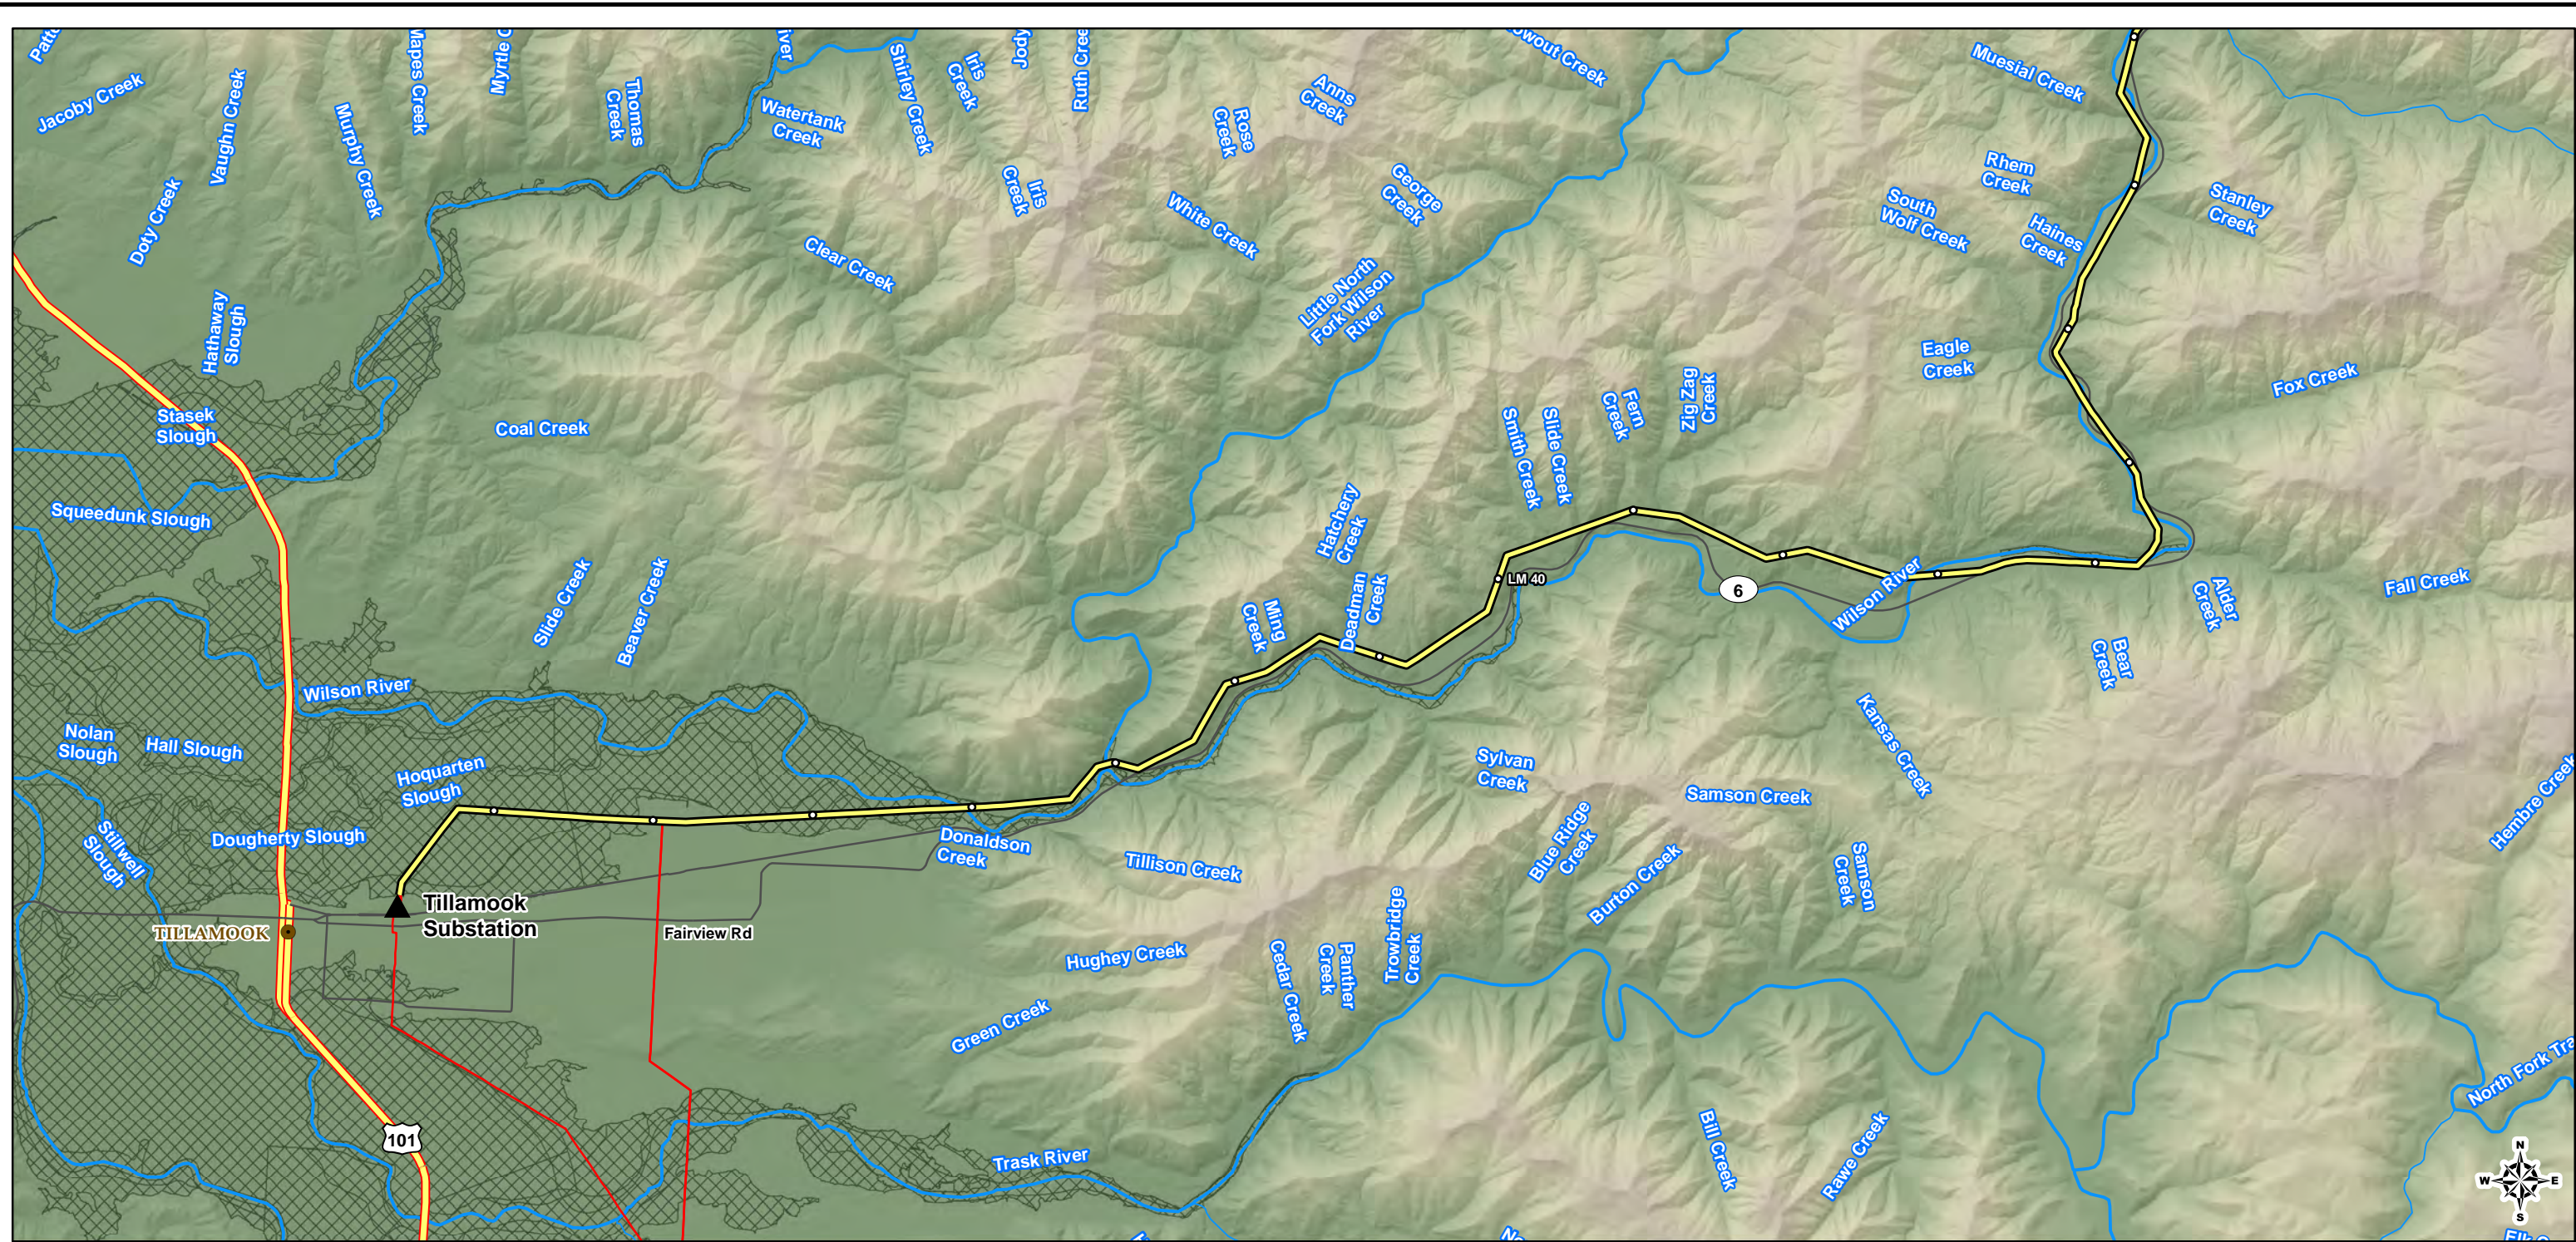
Patt
Jacoby Creek
Vaughn Creek
Murphy Creek
Mapes Creek
Myrtle C
Thomas Creek
iver
Watertank Creek
Shirley Creek
Iris Creek
Jody
Ruth Cree
Rose Creek
Anns Creek
owout Creek
Muesial Creek
Doty Creek
Iris Creek
White Creek
George Creek
Rhem Creek
South Wolf Creek
Haines Creek
Stanley Creek
Hathaway Slough
Clear Creek
Little North Fork Wilson River
Eagle Creek
Fox Creek
Stasek Slough
Coal Creek
Smith Creek
Slide Creek
Fern Creek
ZigZag Creek
Squeedunk Slough
Hatchery Creek
LM 40
6
Wilson River
Alder Creek
Fall Creek
Slide Creek
Beaver Creek
Ming Creek
Deadman Creek
Bear Creek
Wilson River
Nolan Slough
Hall Slough
Hoquarten Slough
Sylvan Creek
Kansas Creek
Samson Creek
Hembre Creek
Stillwell Slough
Dougherty Slough
Donaldson Creek
Tillison Creek
Blue Ridge Creek
Burton Creek
Samson Creek
Tillamook Substation
TILLAMOOK
Fairview Rd
Hughey Creek
Cedar Creek
Panther Creek
Trowbridge Creek
Green Creek
North Fork Tra
101
Trask River
Bill Creek
Rawe Creek
N
W
E
S